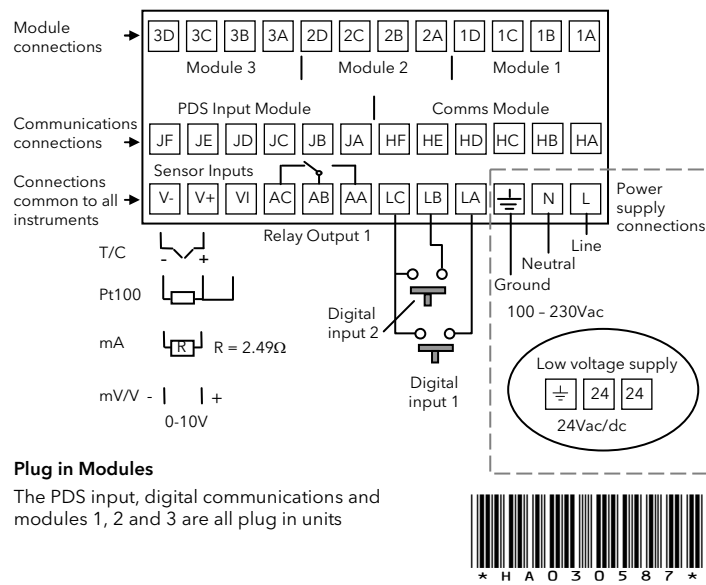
Module connections

3D 3C 3B 3A 2D 2C 2B 2A 1D 1C 1B 1A

Module 3 Module 2 Module 1

PDS Input Module Comms Module

Communications connections

JF JE JD JC JB JA HF HE HD HC HB HA

Connections common to all instruments

Sensor Inputs

V- V+ VI AC AB AA LC LB LA N L

Power supply connections

Relay Output 1

T/C - +

Pt100

mA R R = 2.49Ω

mV/V - +

0-10V

Digital input 2

Digital input 1

Ground

Neutral

Line

100 – 230Vac

Low voltage supply

24 24

24Vac/dc

Plug in Modules

The PDS input, digital communications and modules 1, 2 and 3 are all plug in units

* H A 0 3 0 5 8 7 *